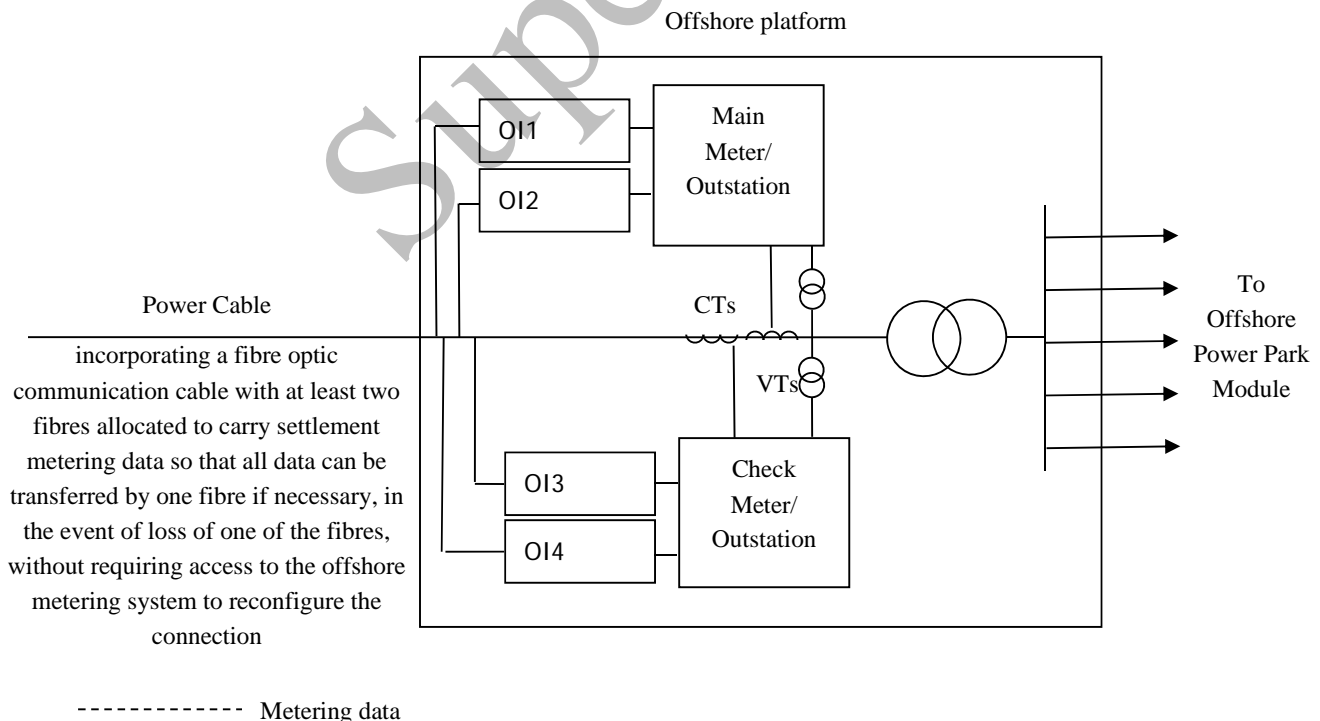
Offshore platform

Main Meter/ Outstation

OI1

OI2

Power Cable

CTs

VTs

To Offshore Power Park Module

incorporating a fibre optic communication cable with at least two fibres allocated to carry settlement metering data so that all data can be transferred by one fibre if necessary, in the event of loss of one of the fibres, without requiring access to the offshore metering system to reconfigure the connection

OI3

OI4

Check Meter/ Outstation

Metering data

Sup